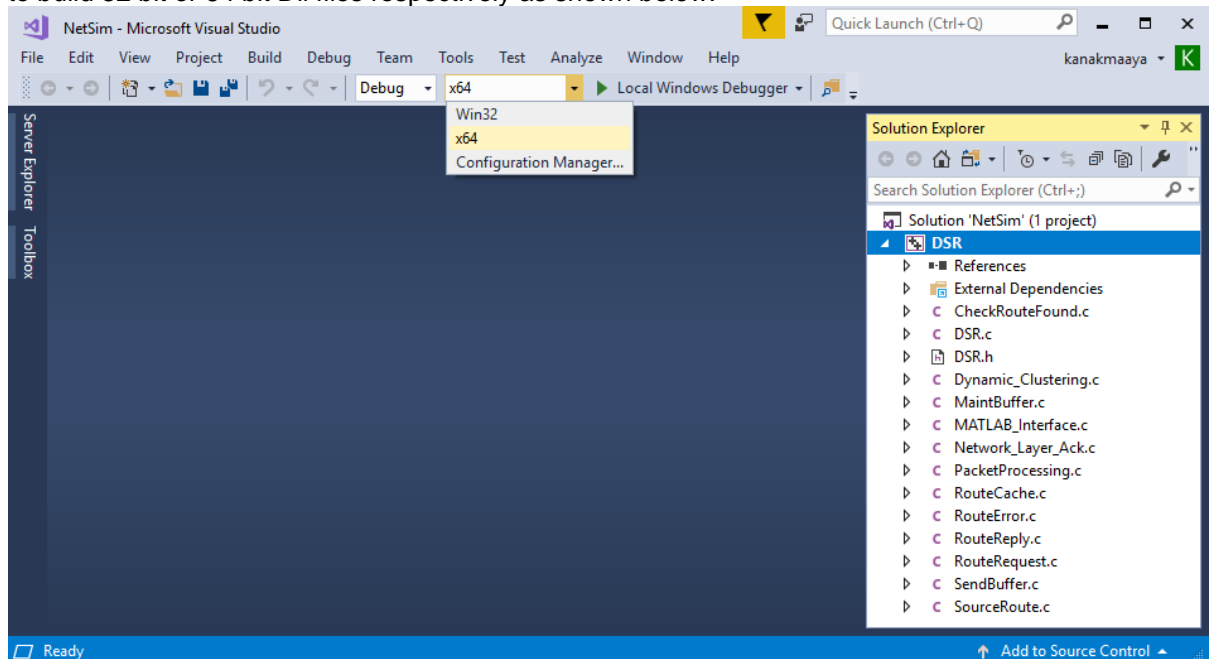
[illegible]

NetSim - Microsoft Visual Studio

Quick Launch (Ctrl+Q)

File Edit View Project Build Debug Team Tools Test Analyze Window Help

kanakmaaya K

Debug x64 Local Windows Debugger

Win32
x64
Configuration Manager...

Server Explorer Toolbox

Solution Explorer

Search Solution Explorer (Ctrl+;)

Solution 'NetSim' (1 project)
DSR
References
External Dependencies
CheckRouteFound.c
DSR.c
DSR.h
Dynamic_Clustering.c
MaintBuffer.c
MATLAB_Interface.c
Network_Layer_Ack.c
PacketProcessing.c
RouteCache.c
RouteError.c
RouteReply.c
RouteRequest.c
SendBuffer.c
SourceRoute.c

Ready

Add to Source Control